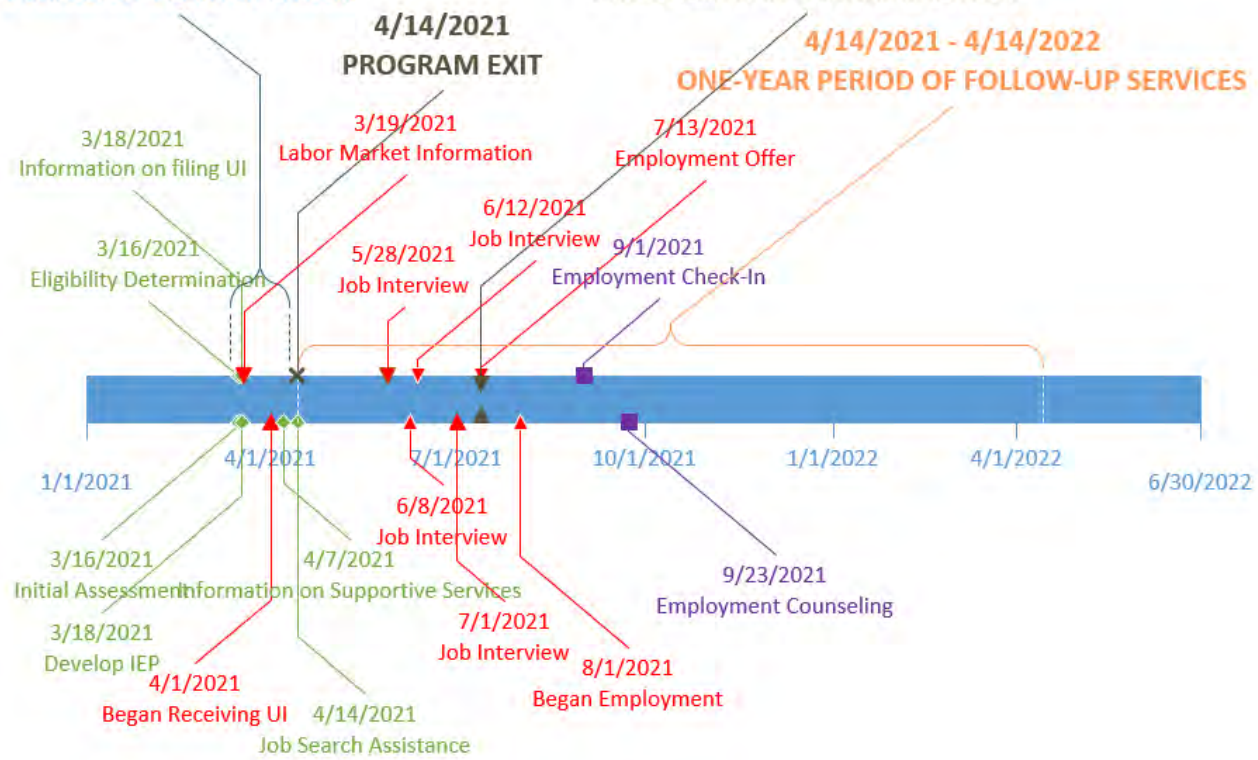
4/14/2021
PROGRAM EXIT

4/14/2021 - 4/14/2022
ONE-YEAR PERIOD OF FOLLOW-UP SERVICES

3/18/2021
Information on filing UI

3/19/2021
Labor Market Information

7/13/2021
Employment Offer

3/16/2021
Eligibility Determination

6/12/2021
Job Interview

5/28/2021
Job Interview

9/1/2021
Employment Check-In

1/1/2021

4/1/2021

7/1/2021

10/1/2021

1/1/2022

4/1/2022

6/30/2022

6/8/2021
Job Interview

3/16/2021
Initial Assessment

4/7/2021
Information on Supportive Services

9/23/2021
Employment Counseling

3/18/2021
Develop IEP

7/1/2021
Job Interview

8/1/2021
Began Employment

4/1/2021
Began Receiving UI

4/14/2021
Job Search Assistance